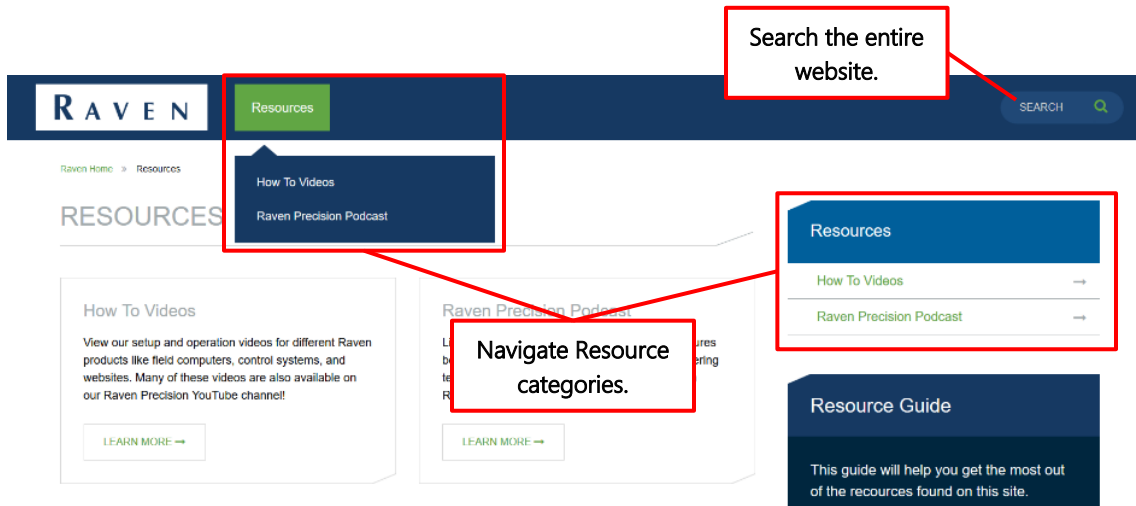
Search the entire website.

RAVEN

Resources

How To Videos

Raven Precision Podcast

SEARCH

Raven Home » Resources

RESOURCES

Resources

How To Videos →

Raven Precision Podcast →

How To Videos

View our setup and operation videos for different Raven products like field computers, control systems, and websites. Many of these videos are also available on our Raven Precision YouTube channel!

LEARN MORE →

Raven Precision Podcast

Li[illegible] ures b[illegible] ering te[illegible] R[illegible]

Navigate Resource categories.

LEARN MORE →

Resource Guide

This guide will help you get the most out of the recources found on this site.